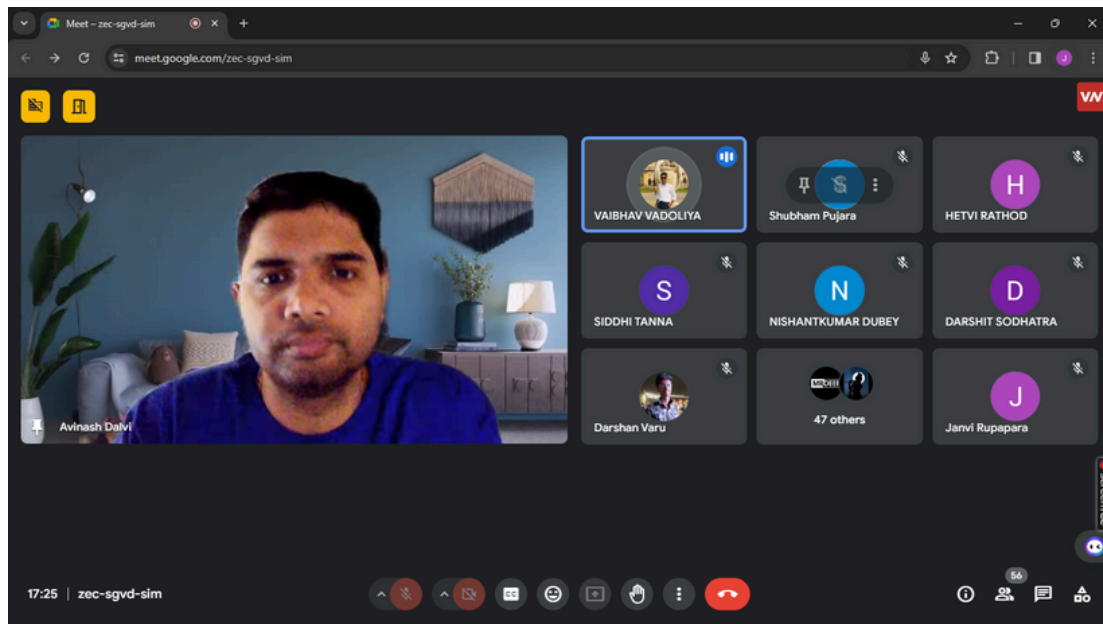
Meet – zec-sgvd-sim
meet.google.com/zec-sgvd-sim
J
VV
Avinash Dalvi
VAIBHAV VADOLIYA
S
Shubham Pujara
H
HETVI RATHOD
S
SIDDHI TANNA
N
NISHANTKUMAR DUBEY
D
DARSHIT SODHATRA
Darshan Varu
47 others
J
Janvi Rupapara
17:25 | zec-sgvd-sim
56